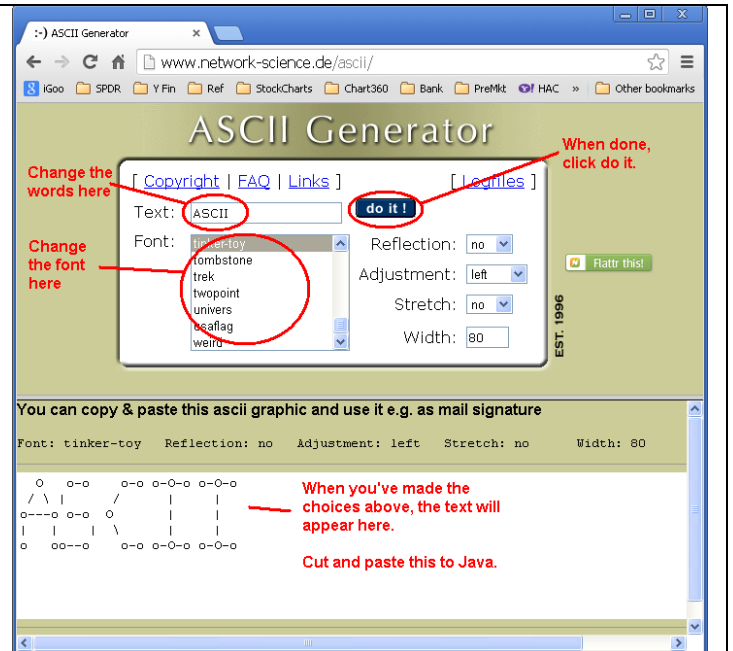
:-) ASCII Generator ×

www.network-science.de/ascii/

iGoo SPDR Y Fin Ref StockCharts Chart360 Bank PreMkt HAC » Other bookmarks

ASCII Generator

Change the words here

When done, click do it.

[ Copyright | FAQ | Links ] [ Logfiles ]

Text: ASCII do it !

Font: tinker-toy tombstone trek twopoint univers usaflag weird

Change the font here

Reflection: no

Adjustment: left

Stretch: no

Width: 80

EST. 1996

Flattr this!

You can copy & paste this ascii graphic and use it e.g. as mail signature

Font: tinker-toy Reflection: no Adjustment: left Stretch: no Width: 80

```
  O    o-o    o-o o-O-o o-O-o
 / \  |      /      |     |
o---o  o-o  O       |     |
|   |    |   \      |     |
o   o  o--o   o-o o-O-o o-O-o
```

When you've made the choices above, the text will appear here.

Cut and paste this to Java.